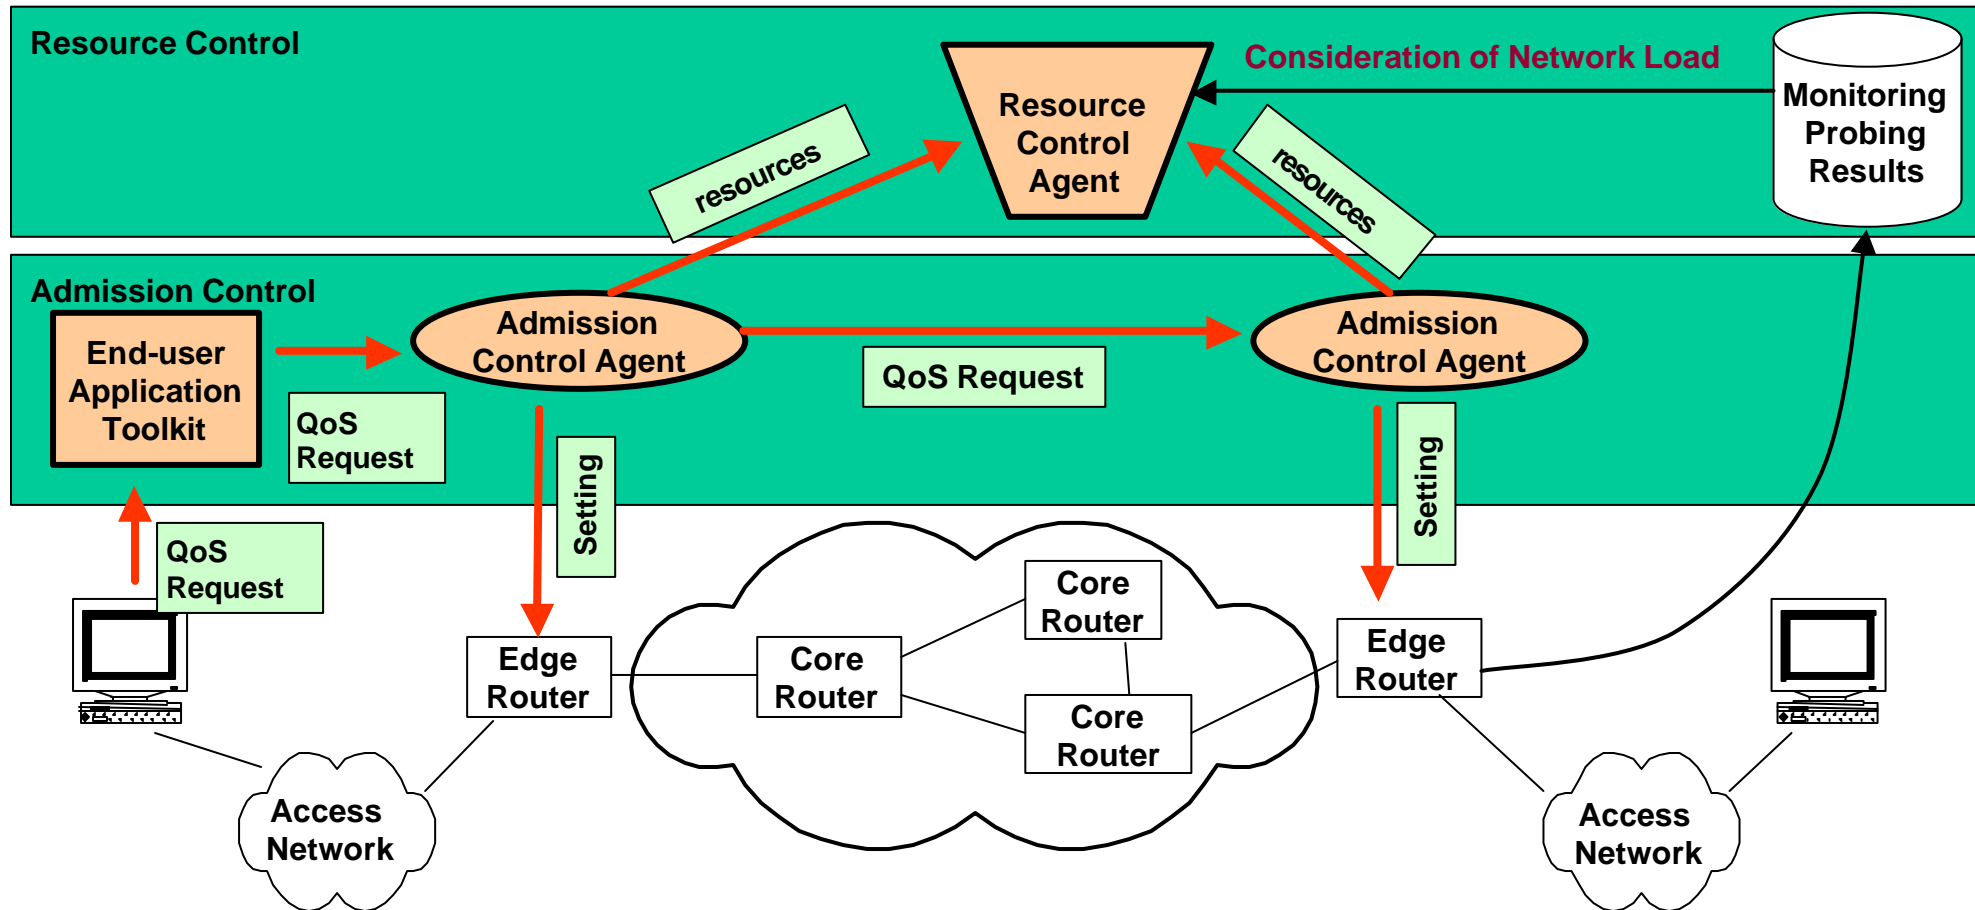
Resource Control

Resource Control Agent

Consideration of Network Load

Monitoring Probing Results

resources

resources

Admission Control

End-user Application Toolkit

QoS Request

Admission Control Agent

QoS Request

Admission Control Agent

Setting

Setting

QoS Request

Edge Router

Core Router

Core Router

Core Router

Edge Router

Access Network

Access Network